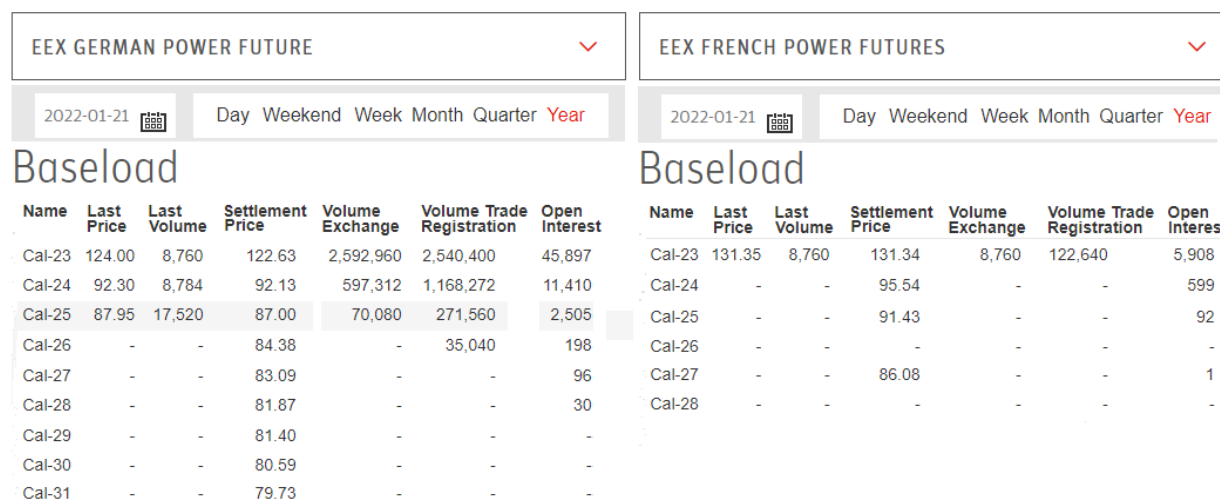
EEX GERMAN POWER FUTURE

2022-01-21

Day Weekend Week Month Quarter Year

Baseload

| Name | Last Price | Last Volume | Settlement Price | Volume Exchange | Volume Trade Registration | Open Interest |
|---|---|---|---|---|---|---|
| Cal-23 | 124.00 | 8,760 | 122.63 | 2,592,960 | 2,540,400 | 45,897 |
| Cal-24 | 92.30 | 8,784 | 92.13 | 597,312 | 1,168,272 | 11,410 |
| Cal-25 | 87.95 | 17,520 | 87.00 | 70,080 | 271,560 | 2,505 |
| Cal-26 | - | - | 84.38 | - | 35,040 | 198 |
| Cal-27 | - | - | 83.09 | - | - | 96 |
| Cal-28 | - | - | 81.87 | - | - | 30 |
| Cal-29 | - | - | 81.40 | - | - | - |
| Cal-30 | - | - | 80.59 | - | - | - |
| Cal-31 | - | - | 79.73 | - | - | - |

EEX FRENCH POWER FUTURES

2022-01-21

Day Weekend Week Month Quarter Year

Baseload

| Name | Last Price | Last Volume | Settlement Price | Volume Exchange | Volume Trade Registration | Open Interes |
|---|---|---|---|---|---|---|
| Cal-23 | 131.35 | 8,760 | 131.34 | 8,760 | 122,640 | 5,908 |
| Cal-24 | - | - | 95.54 | - | - | 599 |
| Cal-25 | - | - | 91.43 | - | - | 92 |
| Cal-26 | - | - | - | - | - | - |
| Cal-27 | - | - | 86.08 | - | - | 1 |
| Cal-28 | - | - | - | - | - | - |